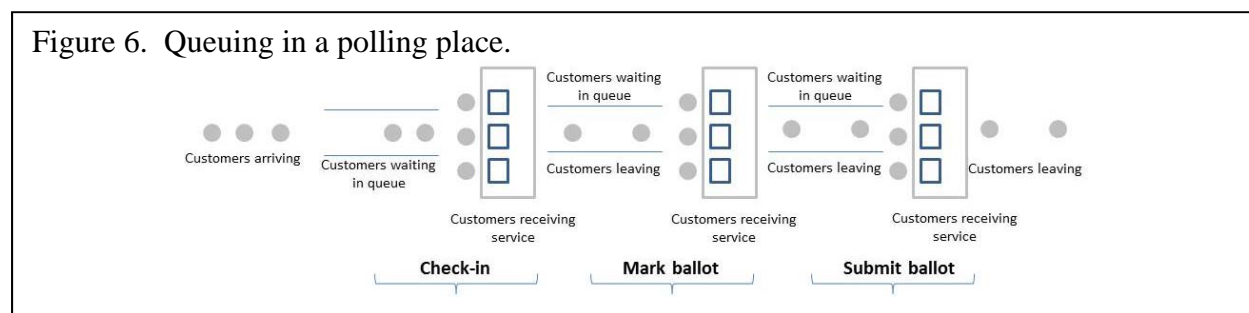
Figure 6. Queuing in a polling place.

Customers arriving

Customers waiting in queue

Customers receiving service

Check-in

Customers waiting in queue

Customers leaving

Customers receiving service

Mark ballot

Customers waiting in queue

Customers leaving

Customers receiving service

Submit ballot

Customers leaving